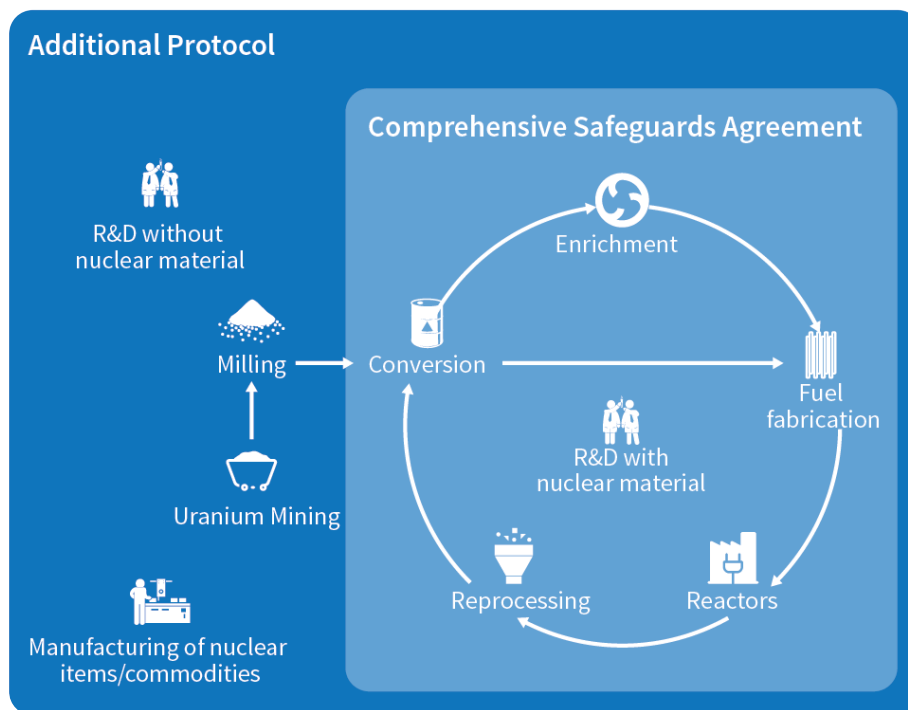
Additional Protocol

R&D without nuclear material

Milling

Uranium Mining

Manufacturing of nuclear items/commodities

Comprehensive Safeguards Agreement

Enrichment

Conversion

Fuel fabrication

R&D with nuclear material

Reprocessing

Reactors